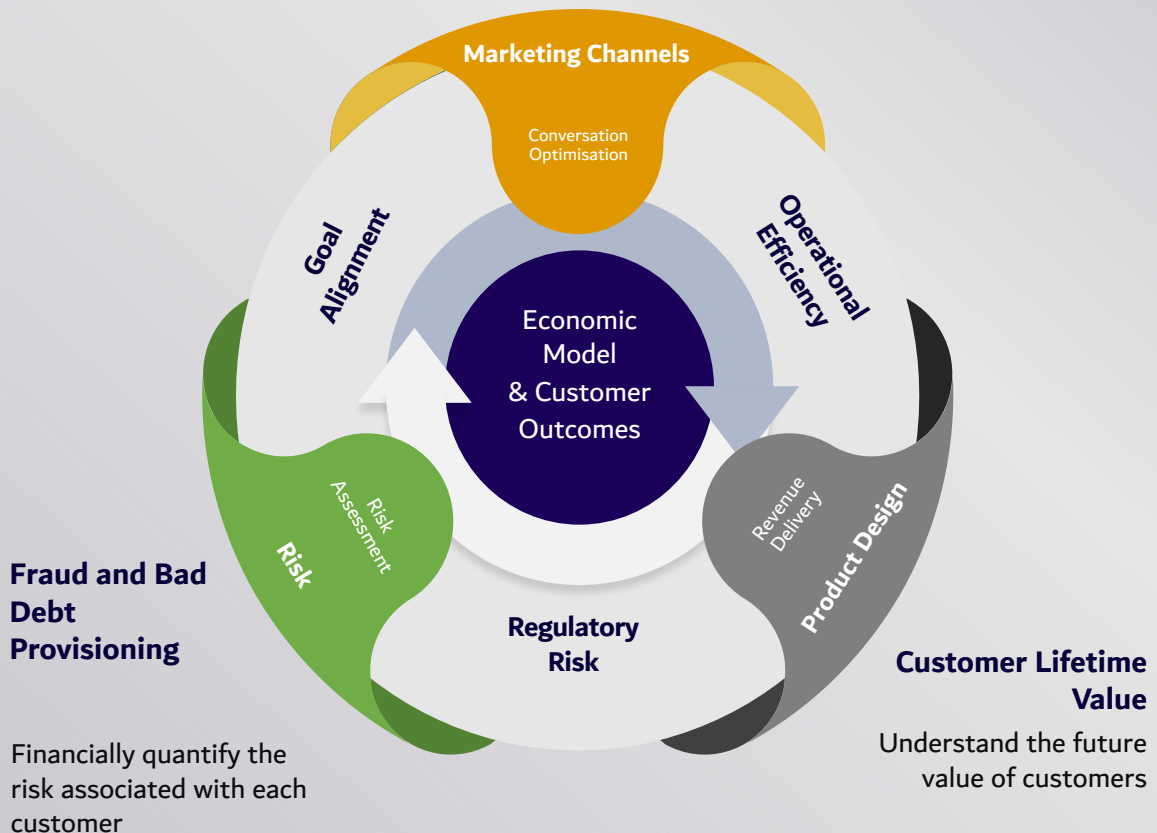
Marketing Channels

Conversation Optimisation

Goal Alignment

Operational Efficiency

Economic Model & Customer Outcomes

Risk Assessment

Risk

Revenue Delivery

Product Design

Regulatory Risk

Fraud and Bad Debt Provisioning

Financially quantify the risk associated with each customer

Customer Lifetime Value

Understand the future value of customers